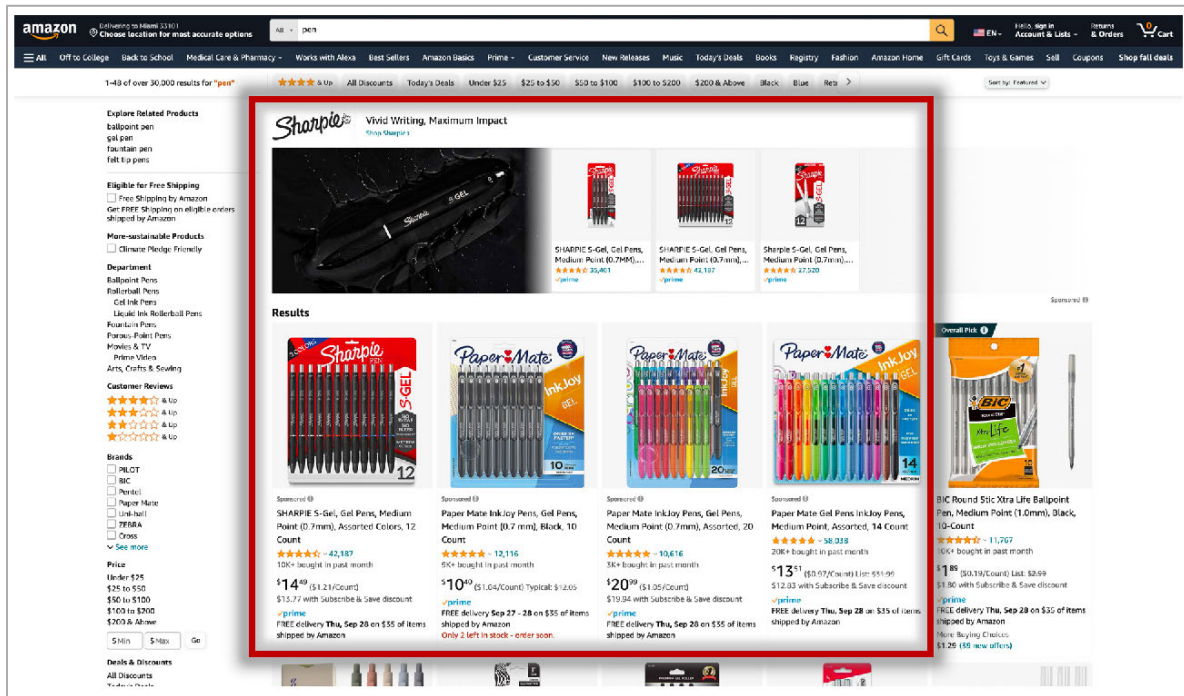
amazon Delivering to Miami 33101 Choose location for most accurate options All pen EN Hello, sign in Account & Lists Returns & Orders 0 Cart

All Off to College Back to School Medical Care & Pharmacy Works with Alexa Best Sellers Amazon Basics Prime Customer Service New Releases Music Today's Deals Books Registry Fashion Amazon Home Gift Cards Toys & Games Sell Coupons Shop fall deals

1-48 of over 30,000 results for "pen" & Up All Discounts Today's Deals Under $25 $25 to $50 $50 to $100 $100 to $200 $200 & Above Black Blue Ret Sort by: Featured

Explore Related Products
ballpoint pen
gel pen
fountain pen
felt tip pens

Eligible for Free Shipping
Free Shipping by Amazon
Get FREE Shipping on eligible orders shipped by Amazon

More-sustainable Products
Climate Pledge Friendly

Department
Ballpoint Pens
Rollerball Pens
Gel Ink Pens
Liquid Ink Rollerball Pens
Fountain Pens
Porous-Point Pens
Movies & TV
Prime Video
Arts, Crafts & Sewing

Customer Reviews
& Up
& Up
& Up
& Up

Brands
PILOT
BIC
Pentel
Paper Mate
Uni-ball
ZEBRA
Cross
See more

Price
Under $25
$25 to $50
$50 to $100
$100 to $200
$200 & Above
$ Min $ Max Go

Deals & Discounts
All Discounts
Todays Deals

Sharpie Vivid Writing, Maximum Impact
Shop Sharpie

SHARPIE S-Gel, Gel Pens, Medium Point (0.7MM)... 35,401 prime
SHARPIE S-Gel, Gel Pens, Medium Point (0.7mm),... 42,187 prime
Sharpie S-Gel, Gel Pens, Medium Point (0.7mm),... 27,520 prime

Sponsored

Results

Sponsored
SHARPIE S-Gel, Gel Pens, Medium Point (0.7mm), Assorted Colors, 12 Count
42,187
10K+ bought in past month
$14.49 ($1.21/Count)
$13.77 with Subscribe & Save discount
prime
FREE delivery Thu, Sep 28 on $35 of items shipped by Amazon

Sponsored
Paper Mate InkJoy Pens, Gel Pens, Medium Point (0.7 mm), Black, 10 Count
12,116
9K+ bought in past month
$10.40 ($1.04/Count) Typical: $12.05
prime
FREE delivery Sep 27 - 28 on $35 of items shipped by Amazon
Only 2 left in stock - order soon.

Sponsored
Paper Mate InkJoy Pens, Gel Pens, Medium Point (0.7mm), Assorted, 20 Count
10,616
3K+ bought in past month
$20.99 ($1.05/Count)
$19.94 with Subscribe & Save discount
prime
FREE delivery Thu, Sep 28 on $35 of items shipped by Amazon

Sponsored
Paper Mate Gel Pens InkJoy Pens, Medium Point, Assorted, 14 Count
58,038
20K+ bought in past month
$13.51 ($0.97/Count) List: $31.99
$12.83 with Subscribe & Save discount
prime
FREE delivery Thu, Sep 28 on $35 of items shipped by Amazon

Overall Pick
BIC Round Stic Xtra Life Ballpoint Pen, Medium Point (1.0mm), Black, 10-Count
11,767
10K+ bought in past month
$1.89 ($0.19/Count) List: $2.99
$1.80 with Subscribe & Save discount
prime
FREE delivery Thu, Sep 28 on $35 of items shipped by Amazon
More Buying Choices
$1.79 (59 new offers)